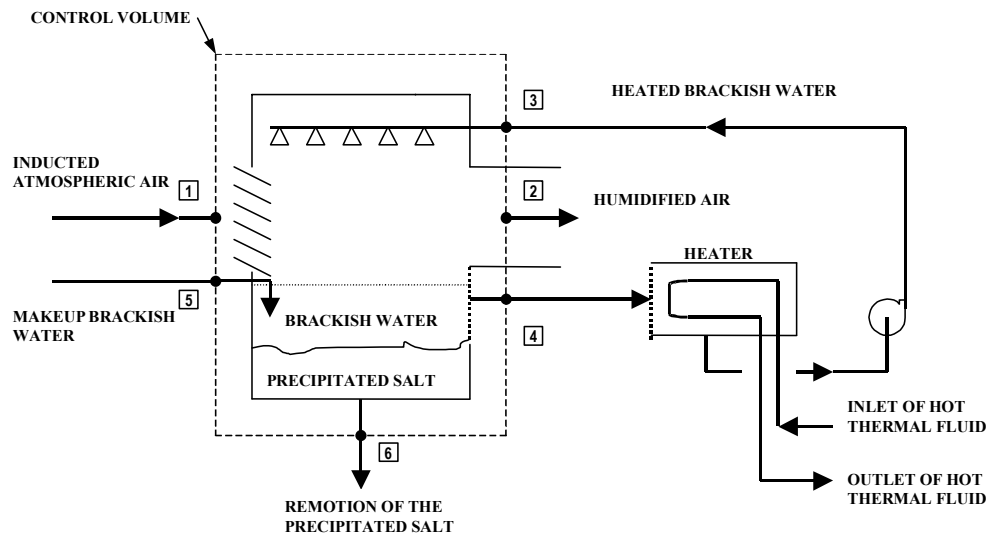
CONTROL VOLUME

3

HEATED BRACKISH WATER

INDUCTED ATMOSPHERIC AIR

1

2

HUMIDIFIED AIR

HEATER

5

MAKEUP BRACKISH WATER

BRACKISH WATER

4

PRECIPITATED SALT

INLET OF HOT THERMAL FLUID

6

OUTLET OF HOT THERMAL FLUID

REMOTION OF THE PRECIPITATED SALT